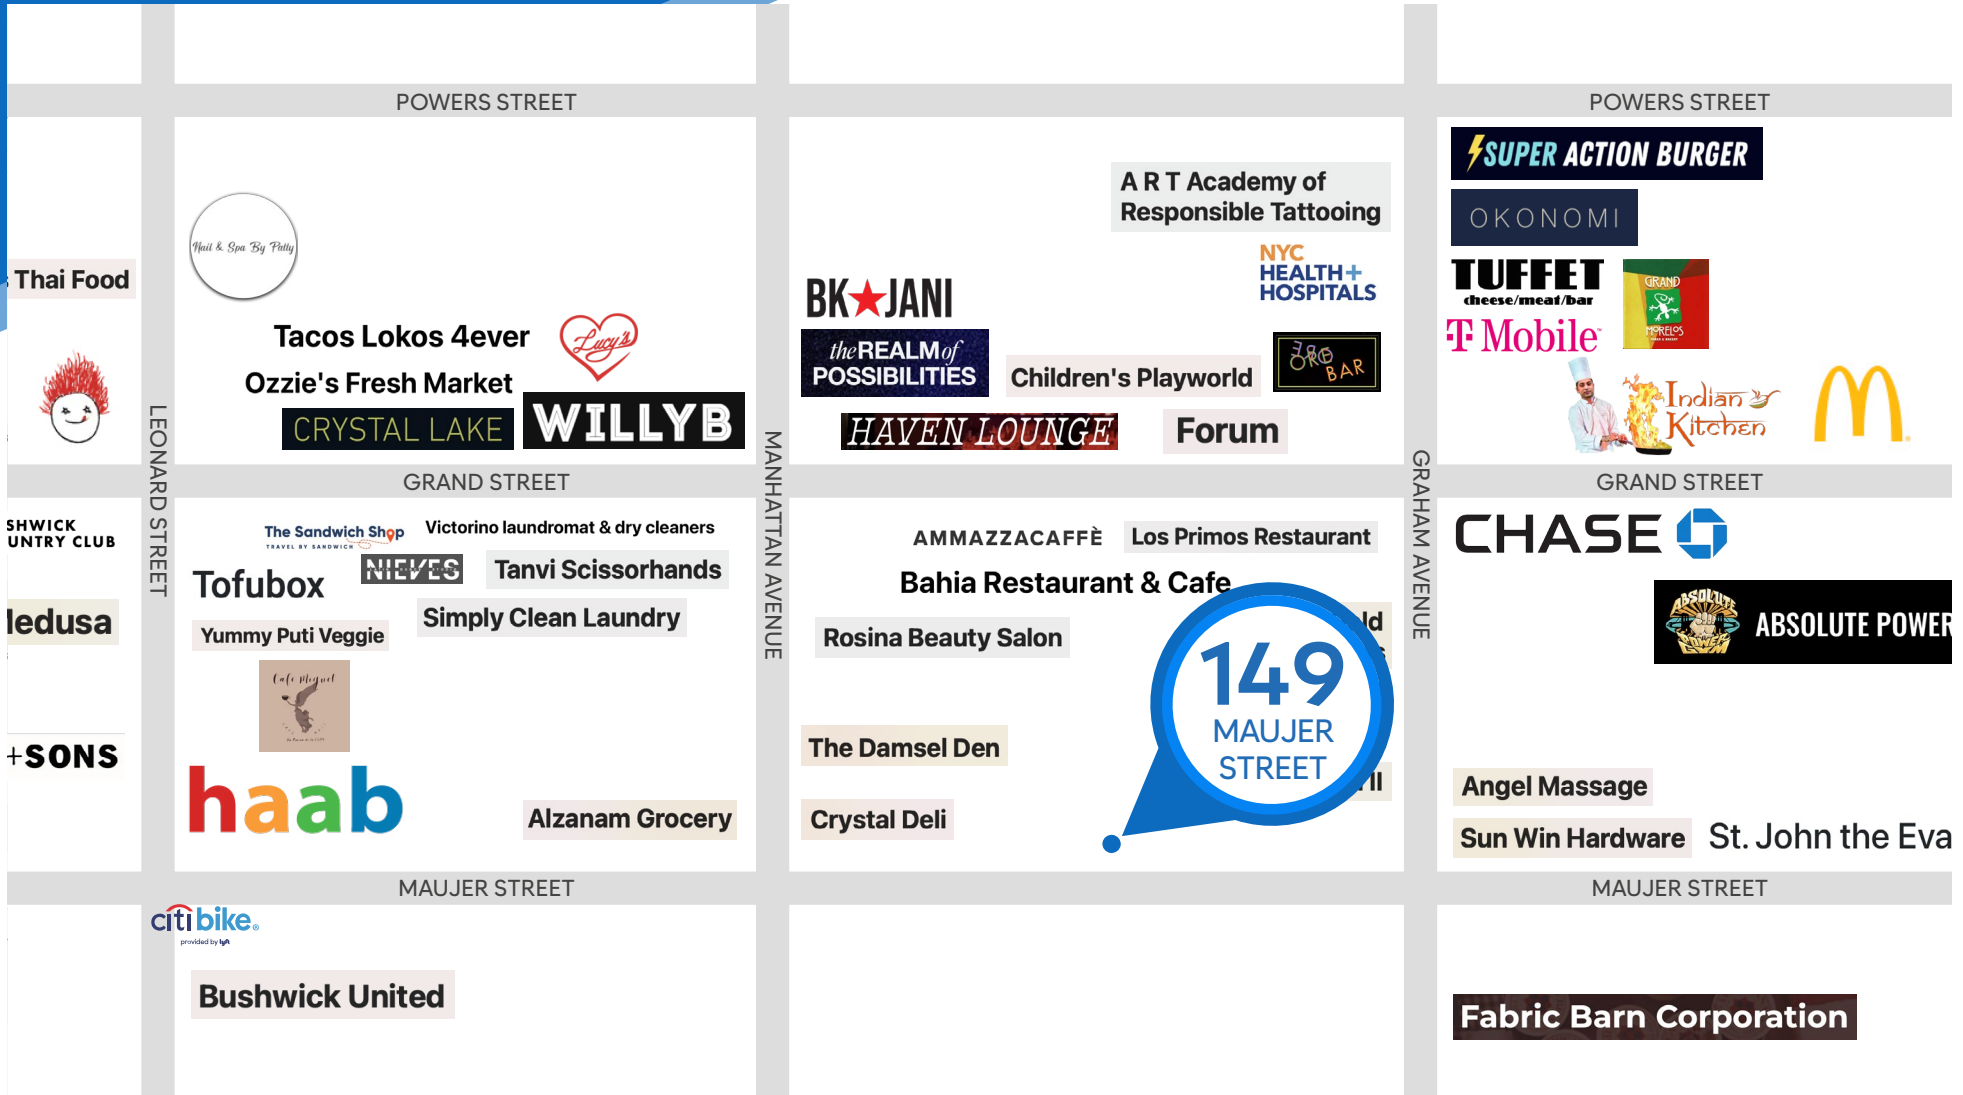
POWERS STREET

POWERS STREET

Thai Food

Nail & Spa By Patty

Tacos Lokos 4ever

Lucy's

Ozzie's Fresh Market

CRYSTAL LAKE

WILLYB

LEONARD STREET

A R T Academy of Responsible Tattooing

NYC HEALTH+ HOSPITALS

BK★JANI

the REALM of POSSIBILITIES

Children's Playworld

386 ORE BAR

HAVEN LOUNGE

Forum

MANHATTAN AVENUE

SUPER ACTION BURGER

OKONOMI

TUFFET cheese/meat/bar

GRAND MORELOS

T Mobile

Indian Kitchen

GRAND STREET

GRAND STREET

SHWICK UNTRY CLUB

ledusa

+SONS

The Sandwich Shop

Victorino laundromat & dry cleaners

NIEVES

Tanvi Scissorhands

Tofubox

Simply Clean Laundry

Yummy Puti Veggie

Cafe Miguel

haab

Alzanam Grocery

AMMAZZACAFFÈ

Los Primos Restaurant

Bahia Restaurant & Cafe

Rosina Beauty Salon

149 MAUJER STREET

The Damsel Den

Crystal Deli

GRAHAM AVENUE

CHASE

ABSOLUTE POWER

Angel Massage

Sun Win Hardware

St. John the Eva

MAUJER STREET

MAUJER STREET

citibike provided by lyft

Bushwick United

Fabric Barn Corporation